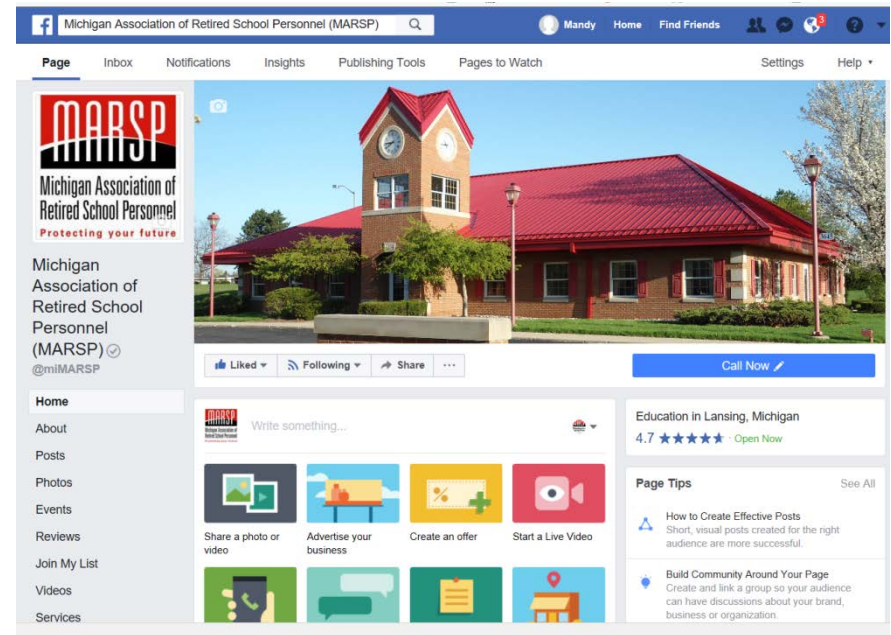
Michigan Association of Retired School Personnel (MARSP)

Mandy Home Find Friends 3

Page Inbox Notifications Insights Publishing Tools Pages to Watch Settings Help

MARSP
Michigan Association of Retired School Personnel
Protecting your future

Michigan Association of Retired School Personnel (MARSP)
@miMARSP

Liked Following Share ···

Call Now

Home
About
Posts
Photos
Events
Reviews
Join My List
Videos
Services

Write something...

Share a photo or video
Advertise your business
Create an offer
Start a Live Video

Education in Lansing, Michigan
4.7 ★★★★★ · Open Now

Page Tips See All

How to Create Effective Posts
Short, visual posts created for the right audience are more successful.

Build Community Around Your Page
Create and link a group so your audience can have discussions about your brand, business or organization.